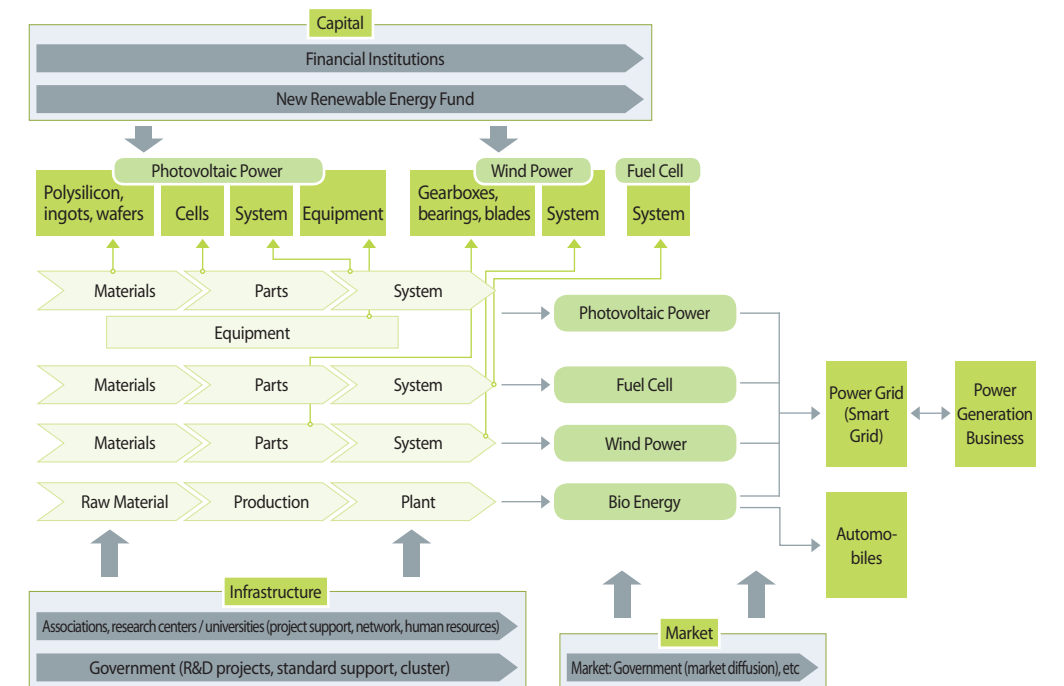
Capital

Financial Institutions

New Renewable Energy Fund

Photovoltaic Power

Polysilicon, ingots, wafers

Cells

System

Equipment

Wind Power

Gearboxes, bearings, blades

System

Fuel Cell

System

Materials

Parts

System

Equipment

Photovoltaic Power

Materials

Parts

System

Fuel Cell

Materials

Parts

System

Wind Power

Raw Material

Production

Plant

Bio Energy

Power Grid (Smart Grid)

Power Generation Business

Automobiles

Infrastructure

Associations, research centers / universities (project support, network, human resources)

Government (R&D projects, standard support, cluster)

Market

Market: Government (market diffusion), etc